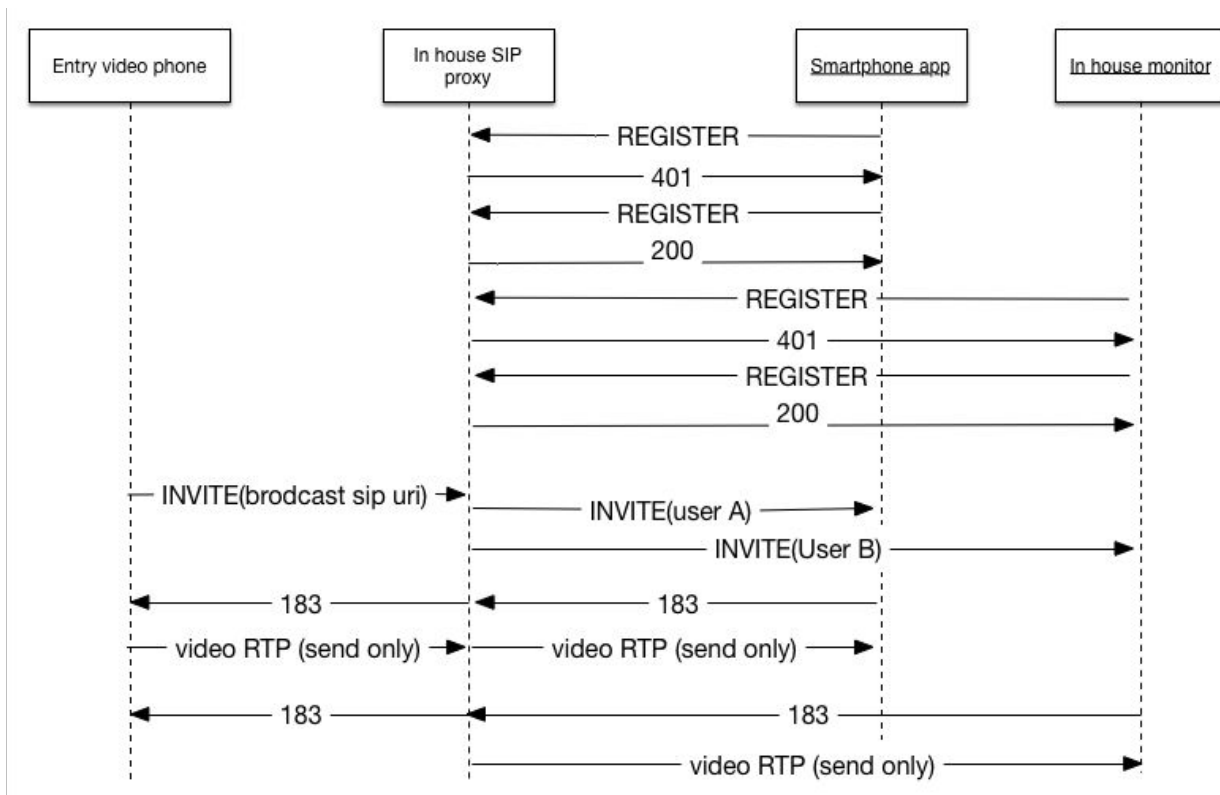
Entry video phone

In house SIP proxy

Smartphone app

In house monitor

REGISTER

401

REGISTER

200

REGISTER

401

REGISTER

200

INVITE(brodcast sip uri)

INVITE(user A)

INVITE(User B)

183

183

video RTP (send only)

video RTP (send only)

183

183

video RTP (send only)